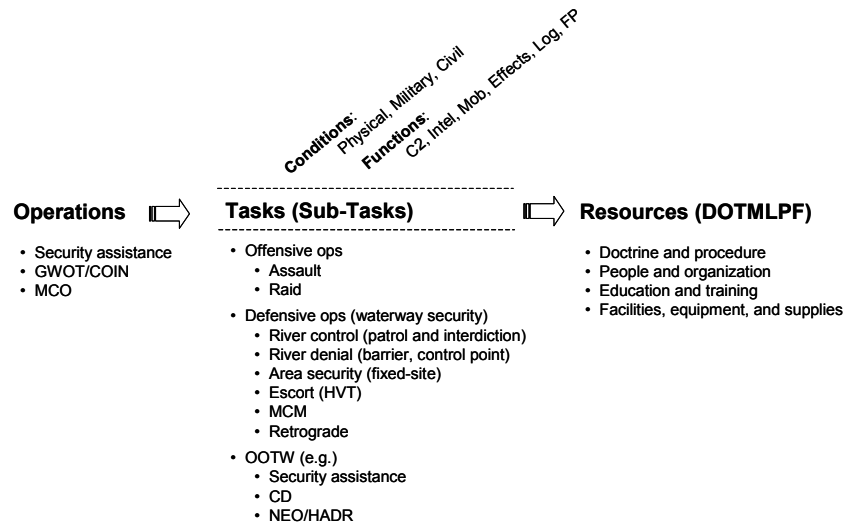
Conditions: Physical, Military, Civil
Functions: C2, Intel, Mob, Effects, Log, FP

Operations

- Security assistance
- GWOT/COIN
- MCO

Tasks (Sub-Tasks)

- Offensive ops
  - Assault
  - Raid
- Defensive ops (waterway security)
  - River control (patrol and interdiction)
  - River denial (barrier, control point)
  - Area security (fixed-site)
  - Escort (HVT)
  - MCM
  - Retrograde
- OOTW (e.g.)
  - Security assistance
  - CD
  - NEO/HADR

Resources (DOTMLPF)

- Doctrine and procedure
- People and organization
- Education and training
- Facilities, equipment, and supplies